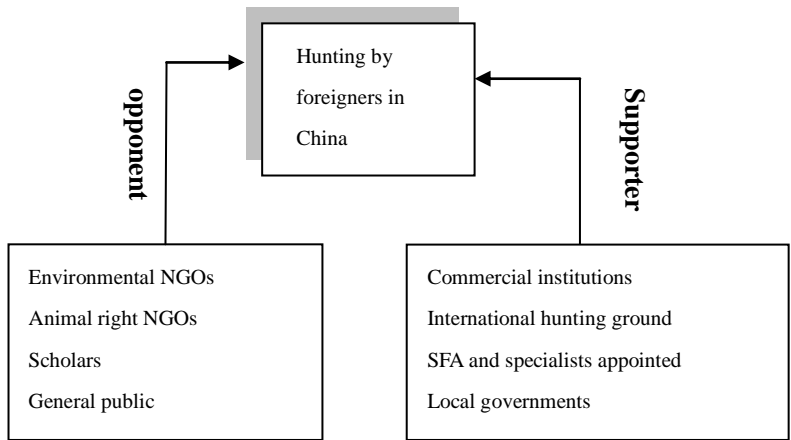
Hunting by foreigners in China

opponent

Supporter

Environmental NGOs
Animal right NGOs
Scholars
General public

Commercial institutions
International hunting ground
SFA and specialists appointed
Local governments